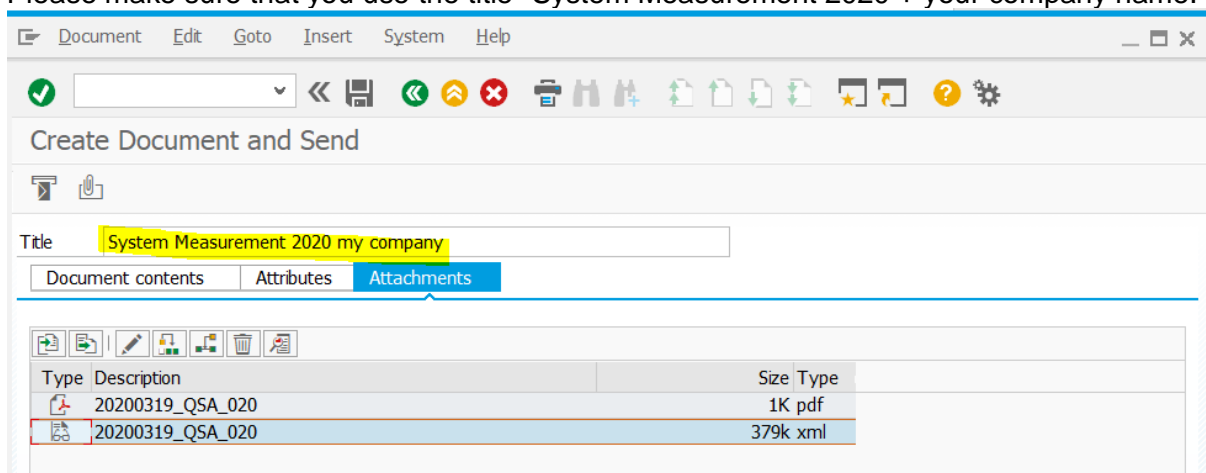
Please make sure that you use the title "System Measurement 2020 + your company name."

Document Edit Goto Insert System Help

Create Document and Send

Title System Measurement 2020 my company

Document contents Attributes Attachments

| Type | Description | Size | Type |
|---|---|---|---|
| | 20200319_QSA_020 | 1K | pdf |
| | 20200319_QSA_020 | 379k | xml |